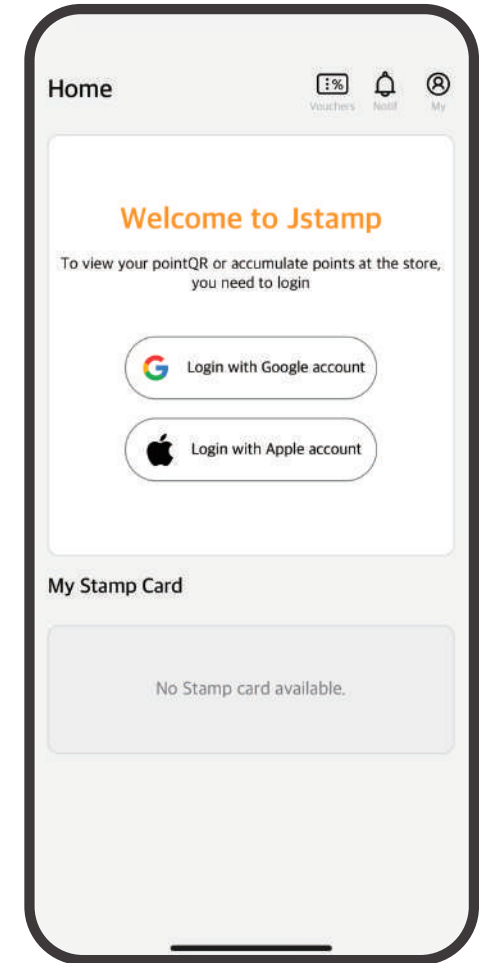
Home

Vouchers Notif My

Welcome to Jstamp

To view your pointQR or accumulate points at the store, you need to login

Login with Google account

Login with Apple account

My Stamp Card

No Stamp card available.